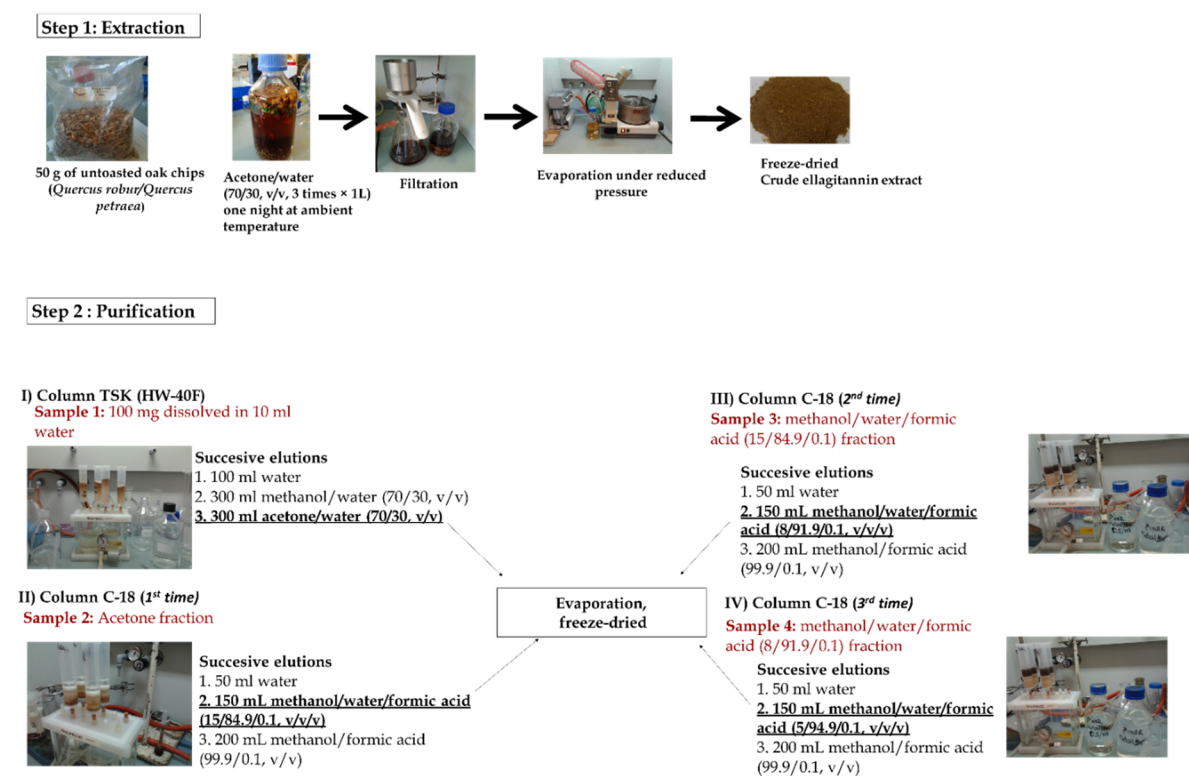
Step 1: Extraction

50 g of untoasted oak chips (*Quercus robur*/*Quercus petraea*)

Acetone/water (70/30, v/v, 3 times × 1L) one night at ambient temperature

Filtration

Evaporation under reduced pressure

Freeze-dried Crude ellagitannin extract

Step 2 : Purification

I) Column TSK (HW-40F)
Sample 1: 100 mg dissolved in 10 ml water

Succesive elutions
1. 100 ml water
2. 300 ml methanol/water (70/30, v/v)
3. 300 ml acetone/water (70/30, v/v)

II) Column C-18 (*1st time*)
Sample 2: Acetone fraction

Succesive elutions
1. 50 ml water
2. 150 mL methanol/water/formic acid (15/84.9/0.1, v/v/v)
3. 200 mL methanol/formic acid (99.9/0.1, v/v)

Evaporation, freeze-dried

III) Column C-18 (*2nd time*)
Sample 3: methanol/water/formic acid (15/84.9/0.1) fraction

Succesive elutions
1. 50 ml water
2. 150 mL methanol/water/formic acid (8/91.9/0.1, v/v/v)
3. 200 mL methanol/formic acid (99.9/0.1, v/v)

IV) Column C-18 (*3rd time*)
Sample 4: methanol/water/formic acid (8/91.9/0.1) fraction

Succesive elutions
1. 50 ml water
2. 150 mL methanol/water/formic acid (5/94.9/0.1, v/v/v)
3. 200 mL methanol/formic acid (99.9/0.1, v/v)